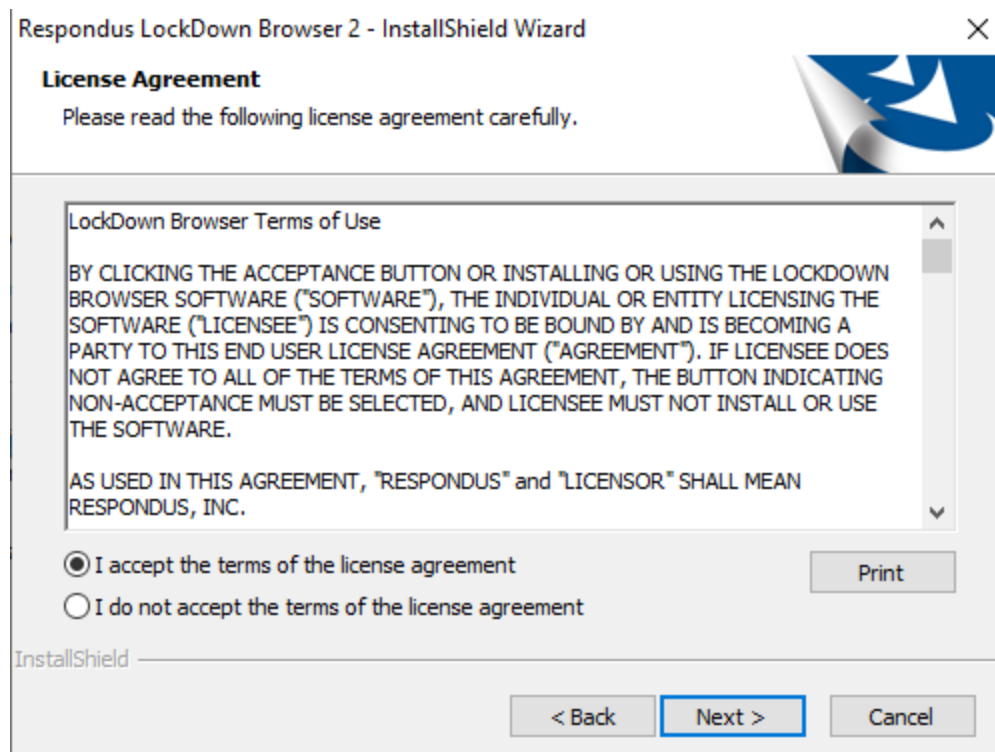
Respondus LockDown Browser 2 - InstallShield Wizard

License Agreement

Please read the following license agreement carefully.

LockDown Browser Terms of Use

BY CLICKING THE ACCEPTANCE BUTTON OR INSTALLING OR USING THE LOCKDOWN BROWSER SOFTWARE ("SOFTWARE"), THE INDIVIDUAL OR ENTITY LICENSING THE SOFTWARE ("LICENSEE") IS CONSENTING TO BE BOUND BY AND IS BECOMING A PARTY TO THIS END USER LICENSE AGREEMENT ("AGREEMENT"). IF LICENSEE DOES NOT AGREE TO ALL OF THE TERMS OF THIS AGREEMENT, THE BUTTON INDICATING NON-ACCEPTANCE MUST BE SELECTED, AND LICENSEE MUST NOT INSTALL OR USE THE SOFTWARE.

AS USED IN THIS AGREEMENT, "RESPONDUS" and "LICENSOR" SHALL MEAN RESPONDUS, INC.

I accept the terms of the license agreement

I do not accept the terms of the license agreement

Print

InstallShield

< Back

Next >

Cancel